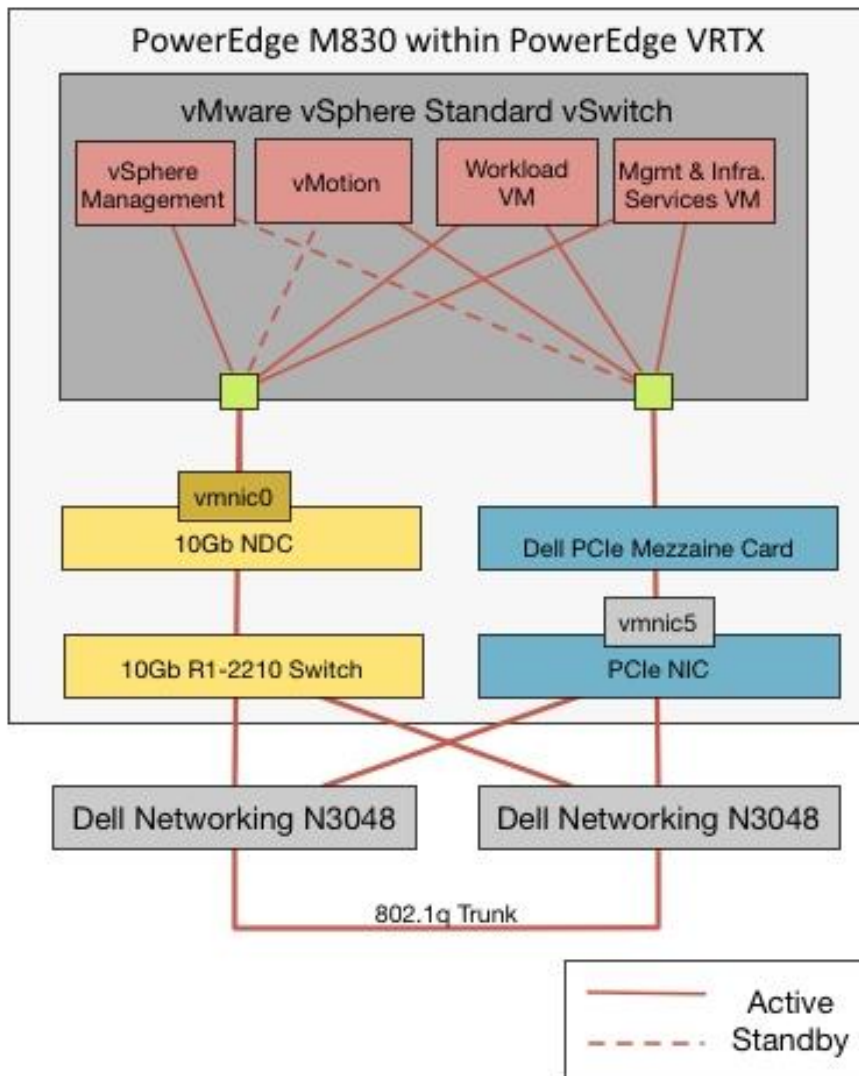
PowerEdge M830 within PowerEdge VRTX

vMware vSphere Standard vSwitch

vSphere Management

vMotion

Workload VM

Mgmt & Infra. Services VM

vmnic0

10Gb NDC

Dell PCIe Mezzaine Card

vmnic5

10Gb R1-2210 Switch

PCIe NIC

Dell Networking N3048

Dell Networking N3048

802.1q Trunk

Active

Standby